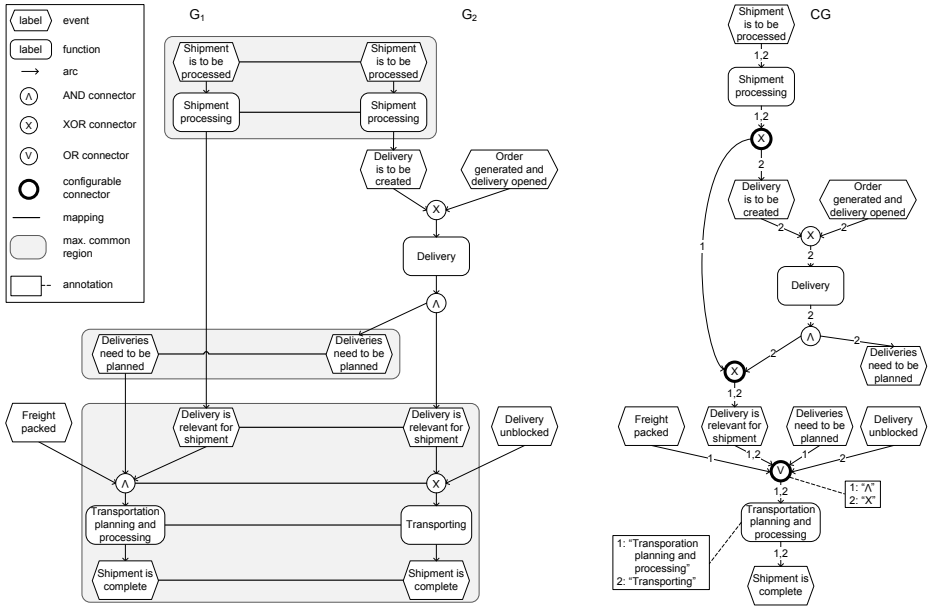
label event
label function
arc
AND connector
XOR connector
OR connector
configurable connector
mapping
max. common region
annotation

G$_1$

G$_2$

CG

Shipment is to be processed

Shipment is to be processed

Shipment processing

Shipment processing

Delivery is to be created

Order generated and delivery opened

Delivery

Deliveries need to be planned

Deliveries need to be planned

Freight packed

Delivery is relevant for shipment

Delivery is relevant for shipment

Delivery unblocked

Transportation planning and processing

Transporting

Shipment is complete

Shipment is complete

Shipment is to be processed
1,2
Shipment processing
1,2
2
Delivery is to be created
Order generated and delivery opened
2
2
2
Delivery
2
2
2
Deliveries need to be planned
1
1,2
Freight packed
Delivery is relevant for shipment
Deliveries need to be planned
Delivery unblocked
1
1,2
1
2
1: "∧"
2: "X"
1,2
Transportation planning and processing
1: "Transporation planning and processing"
2: "Transporting"
1,2
Shipment is complete